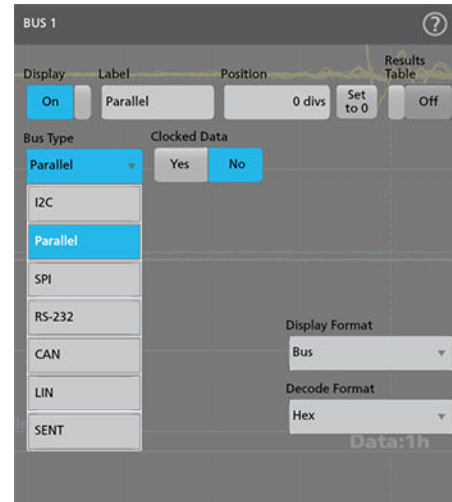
BUS 1

?

Display

On

Label

Parallel

Position

0 divs

Set to 0

Results Table

Off

Bus Type

Parallel

Clocked Data

Yes

No

I2C

Parallel

SPI

RS-232

CAN

LIN

SENT

Display Format

Bus

Decode Format

Hex

Data:1h